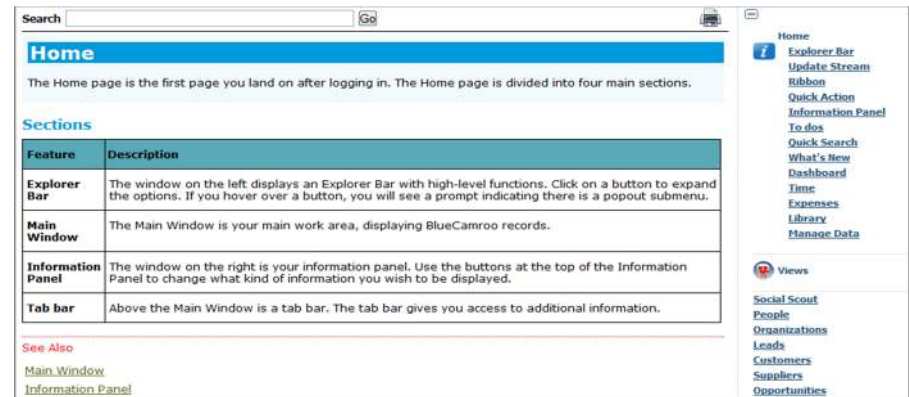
Search Go

Home

The Home page is the first page you land on after logging in. The Home page is divided into four main sections.

Sections

| Feature | Description |
|---|---|
| Explorer Bar | The window on the left displays an Explorer Bar with high-level functions. Click on a button to expand the options. If you hover over a button, you will see a prompt indicating there is a popout submenu. |
| Main Window | The Main Window is your main work area, displaying BlueCamroo records. |
| Information Panel | The window on the right is your information panel. Use the buttons at the top of the Information Panel to change what kind of information you wish to be displayed. |
| Tab bar | Above the Main Window is a tab bar. The tab bar gives you access to additional information. |

See Also

Main Window
Information Panel

Home
Explorer Bar
Update Stream
Ribbon
Quick Action
Information Panel
To dos
Quick Search
What's New
Dashboard
Time
Expenses
Library
Manage Data

Views

Social Scout
People
Organizations
Leads
Customers
Suppliers
Opportunities